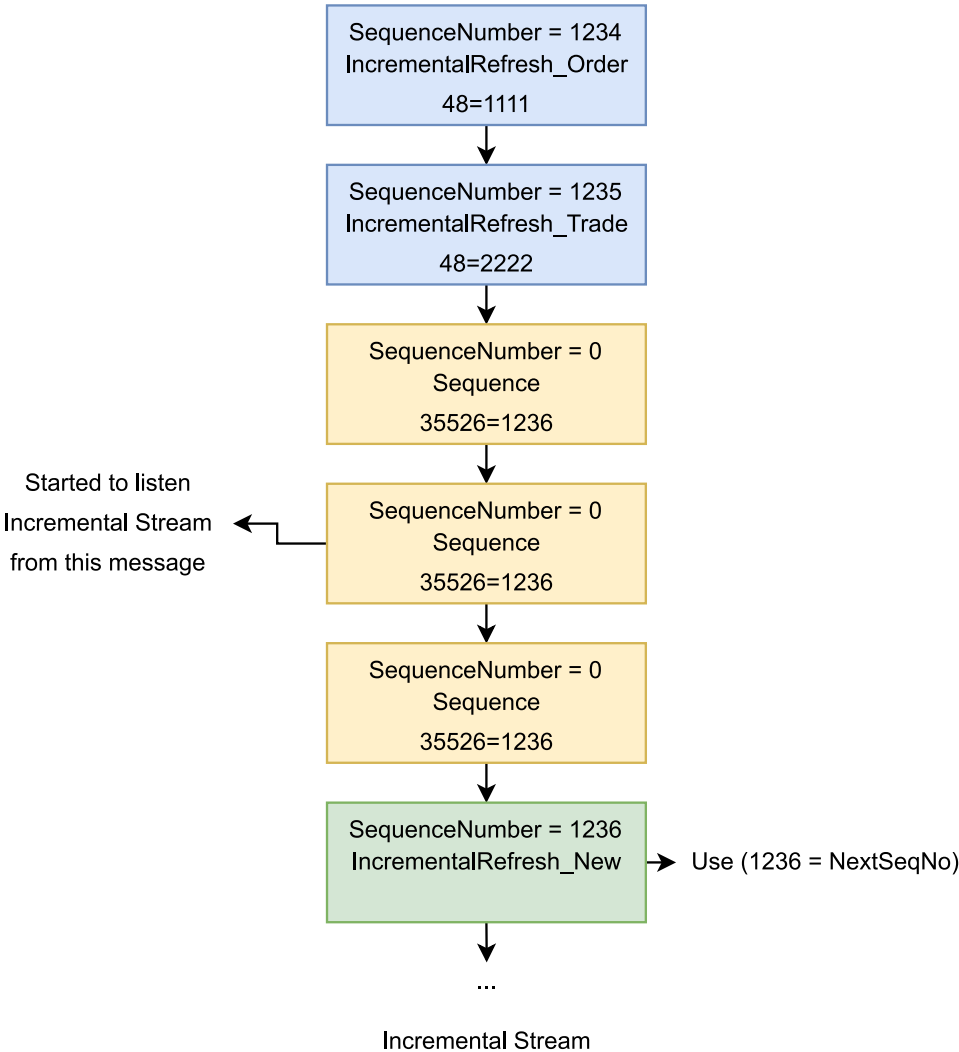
SequenceNumber = 1234
IncrementalRefresh_Order
48=1111

SequenceNumber = 1235
IncrementalRefresh_Trade
48=2222

SequenceNumber = 0
Sequence
35526=1236

Started to listen Incremental Stream from this message

SequenceNumber = 0
Sequence
35526=1236

SequenceNumber = 0
Sequence
35526=1236

SequenceNumber = 1236
IncrementalRefresh_New

Use (1236 = NextSeqNo)

...

Incremental Stream